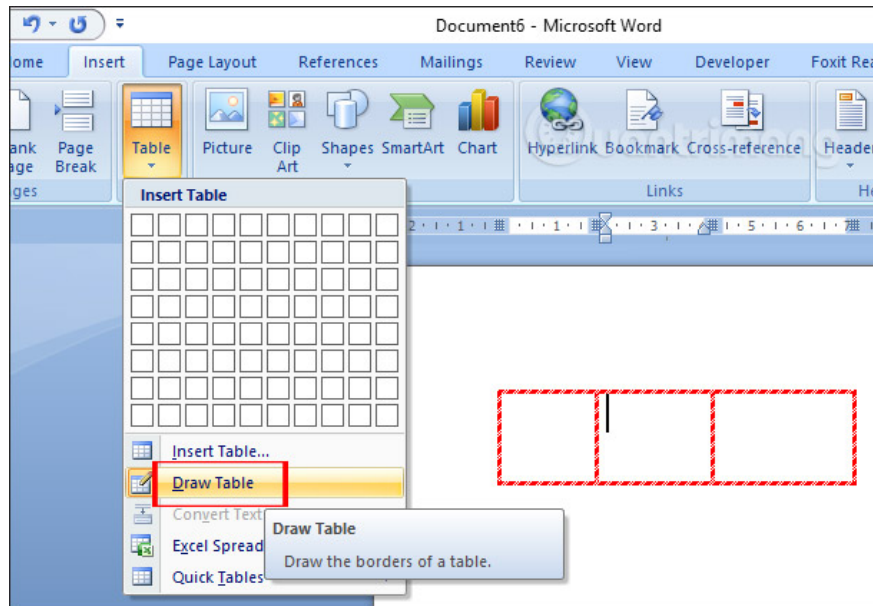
Document6 - Microsoft Word

ome Insert Page Layout References Mailings Review View Developer Foxit Rea

ank age Page Break Table Picture Clip Art Shapes SmartArt Chart Hyperlink Bookmark Cross-reference Header

ges Links He

Insert Table

Insert Table...
Draw Table
Convert Text
Excel Spread
Quick Tables

Draw Table
Draw the borders of a table.